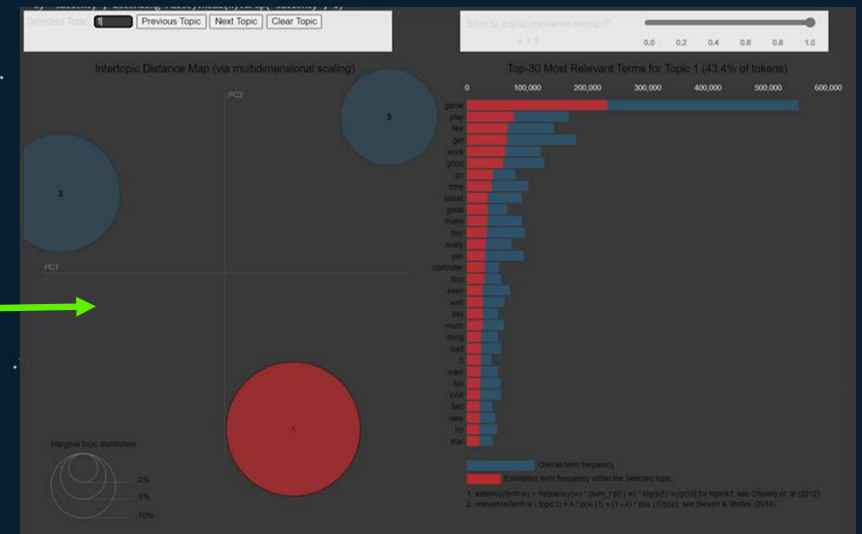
Selected Topic: 1 Previous Topic Next Topic Clear Topic

Slide to adjust relevance metric:(2)

λ = 1

0.0 0.2 0.4 0.6 0.8 1.0

Intertopic Distance Map (via multidimensional scaling)

PC2

PC1

3

2

1

Marginal topic distribution

2%

5%

10%

Top-30 Most Relevant Terms for Topic 1 (43.4% of tokens)

0 100,000 200,000 300,000 400,000 500,000 600,000

game
play
like
get
work
good
go
time
would
great
make
buy
really
use
controller
feel
even
well
say
much
thing
bad
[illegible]
want
fun
look
two
take
try
star

Overall term frequency

Estimated term frequency within the selected topic

1. saliency(term w) = frequency(w) * [sum_t p(t | w) * log(p(t | w)/p(t))] for topics t; see Chuang et. al (2012)
2. relevance(term w | topic t) = λ * p(w | t) + (1 - λ) * p(w | t)/p(w); see Sievert & Shirley (2014)